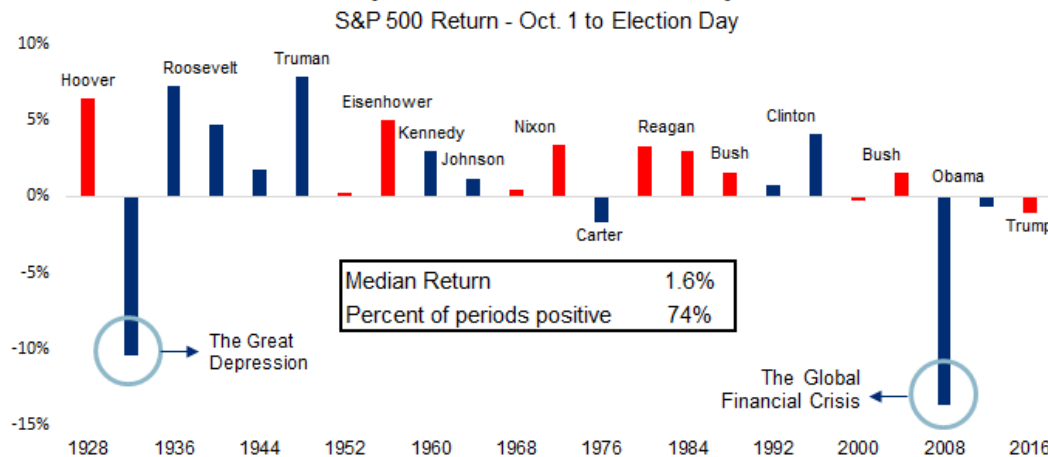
S&P 500 Return - Oct. 1 to Election Day

10%
5%
0%
-5%
-10%
-15%

Hoover
Roosevelt
Truman
Eisenhower
Kennedy
Johnson
Nixon
Carter
Reagan
Bush
Clinton
Bush
Obama
Trump

| Median Return | 1.6% |
|---|---|
| Percent of periods positive | 74% |

The Great Depression

The Global Financial Crisis

1928 1936 1944 1952 1960 1968 1976 1984 1992 2000 2008 2016